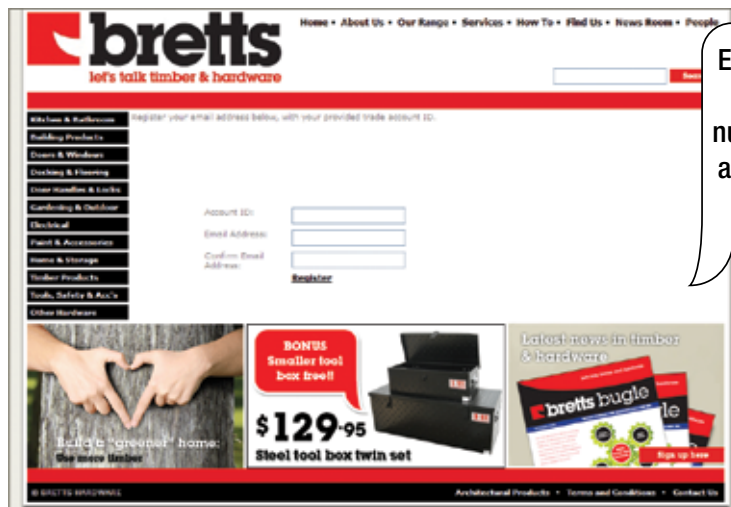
bretts
let's talk timber & hardware

Home • About Us • Our Range • Services • How To • Find Us • News Room • People

Search

E
nu
a

Kitchen & Bathroom
Building Products
Doors & Windows
Decking & Flooring
Door Handles & Locks
Gardening & Outdoor
Electrical
Paint & Accessories
Home & Storage
Timber Products
Tools, Safety & Acc's
Other Hardware

Register your email address below, with your provided trade account ID.

Account ID:
Email Address:
Confirm Email Address:
Register

Build a "greener" home:
Use more timber

BONUS
Smaller tool box free!!
$129.95
Steel tool box twin set

Latest news in timber & hardware
bretts bugle
Sign up here

© BRETTS HARDWARE

Architectural Products • Terms and Conditions • Contact Us